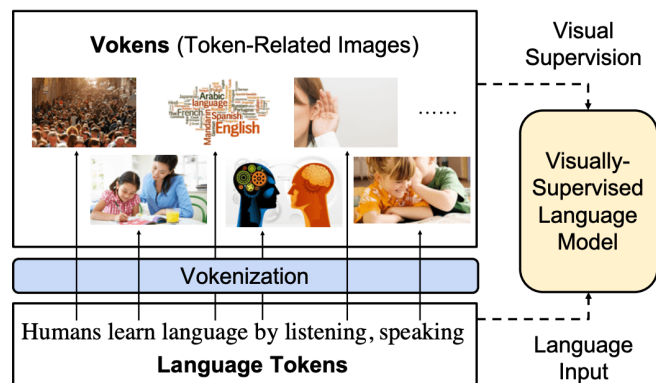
Vokens (Token-Related Images)

Arabic
language
French
Spanish
Mandarin
English

......

Visual Supervision

Visually-Supervised Language Model

Vokenization

Humans learn language by listening, speaking

Language Tokens

Language Input